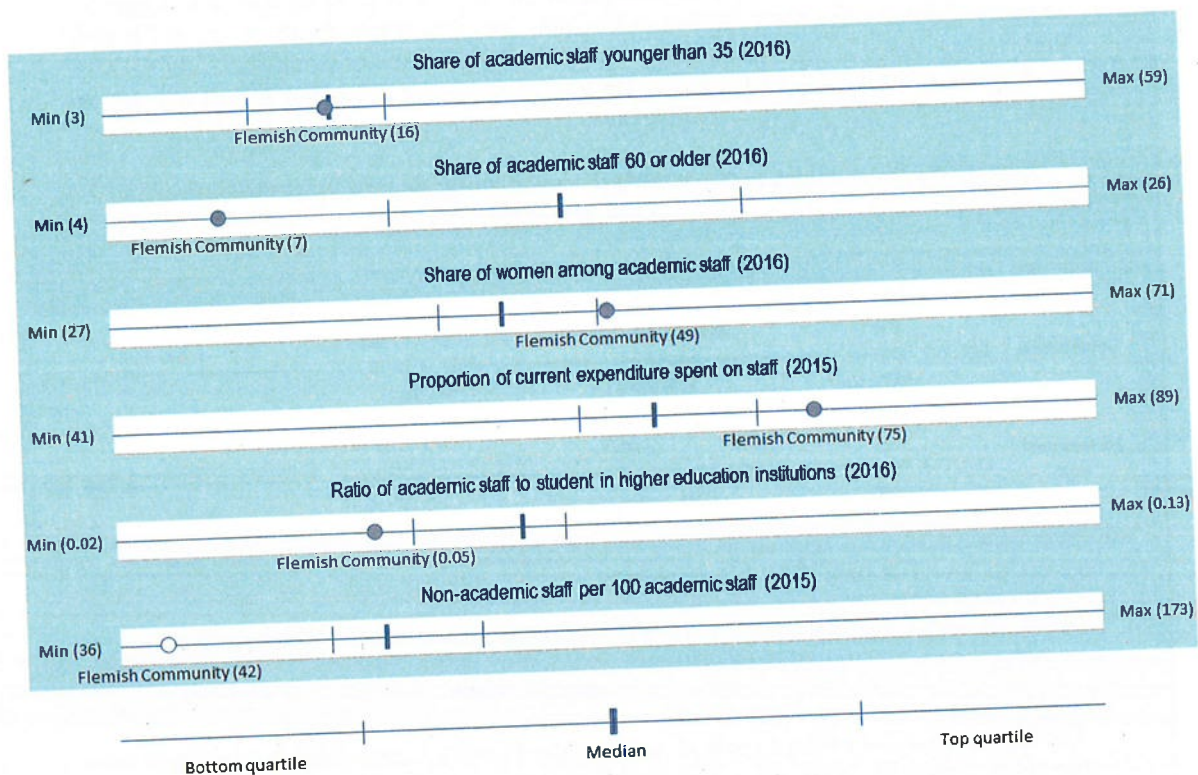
Share of academic staff younger than 35 (2016)

Min (3)

Max (59)

Flemish Community (16)

Share of academic staff 60 or older (2016)

Min (4)

Max (26)

Flemish Community (7)

Share of women among academic staff (2016)

Min (27)

Max (71)

Flemish Community (49)

Proportion of current expenditure spent on staff (2015)

Min (41)

Max (89)

Flemish Community (75)

Ratio of academic staff to student in higher education institutions (2016)

Min (0.02)

Max (0.13)

Flemish Community (0.05)

Non-academic staff per 100 academic staff (2015)

Min (36)

Max (173)

Flemish Community (42)

Bottom quartile

Median

Top quartile